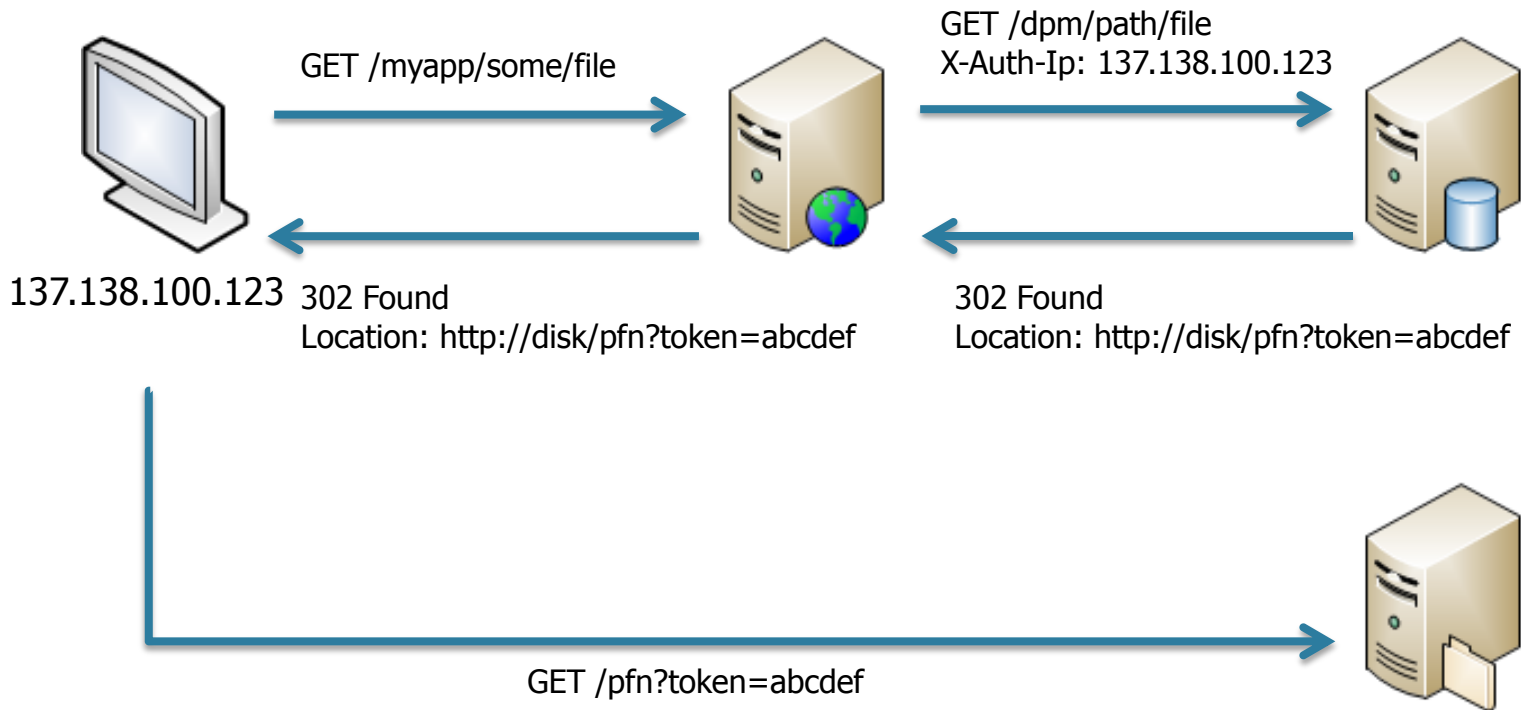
GET /myapp/some/file

GET /dpm/path/file
X-Auth-Ip: 137.138.100.123

137.138.100.123

302 Found
Location: http://disk/pfn?token=abcdef

302 Found
Location: http://disk/pfn?token=abcdef

GET /pfn?token=abcdef